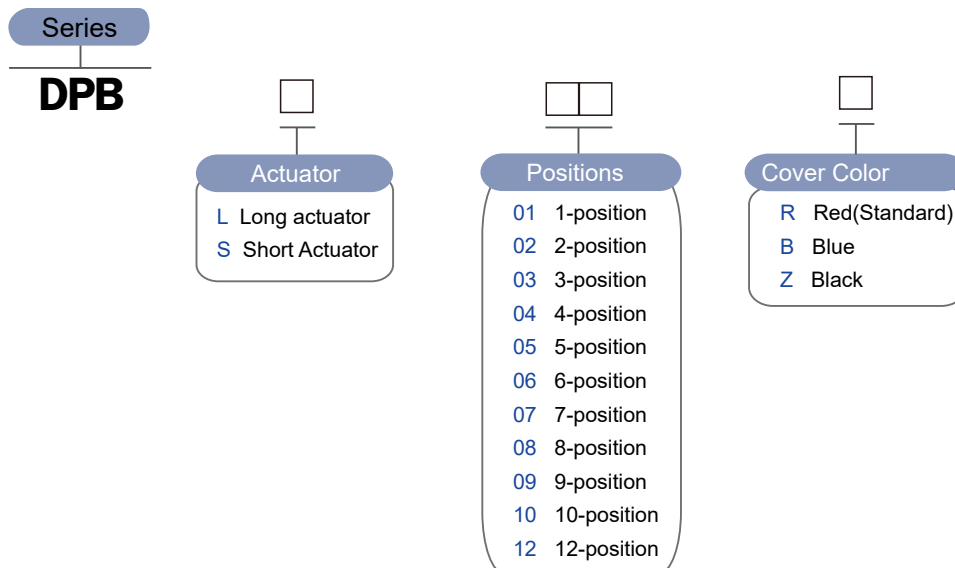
Series

DPB

Actuator
L Long actuator
S Short Actuator

Positions
01 1-position
02 2-position
03 3-position
04 4-position
05 5-position
06 6-position
07 7-position
08 8-position
09 9-position
10 10-position
12 12-position

Cover Color
R Red(Standard)
B Blue
Z Black